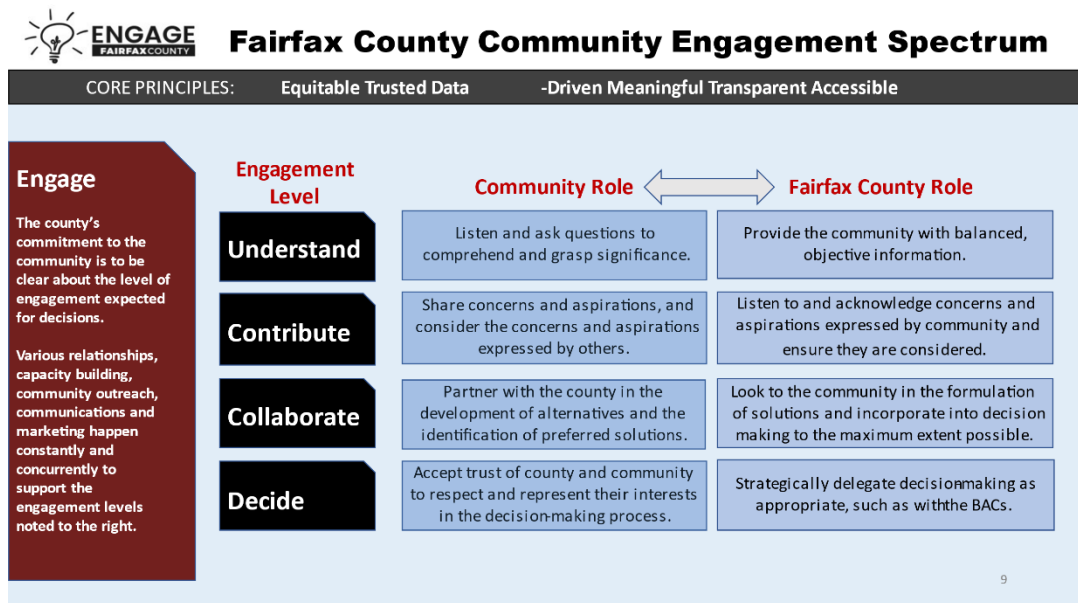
ENGAGE
FAIRFAX COUNTY

Fairfax County Community Engagement Spectrum

CORE PRINCIPLES: Equitable Trusted Data -Driven Meaningful Transparent Accessible

Engage

The county's commitment to the community is to be clear about the level of engagement expected for decisions.

Various relationships, capacity building, community outreach, communications and marketing happen constantly and concurrently to support the engagement levels noted to the right.

Engagement Level

Community Role

Fairfax County Role

| Engagement Level | Community Role | Fairfax County Role |
|---|---|---|
| Understand | Listen and ask questions to comprehend and grasp significance. | Provide the community with balanced, objective information. |
| Contribute | Share concerns and aspirations, and consider the concerns and aspirations expressed by others. | Listen to and acknowledge concerns and aspirations expressed by community and ensure they are considered. |
| Collaborate | Partner with the county in the development of alternatives and the identification of preferred solutions. | Look to the community in the formulation of solutions and incorporate into decision making to the maximum extent possible. |
| Decide | Accept trust of county and community to respect and represent their interests in the decision-making process. | Strategically delegate decision-making as appropriate, such as withthe BACs. |

9